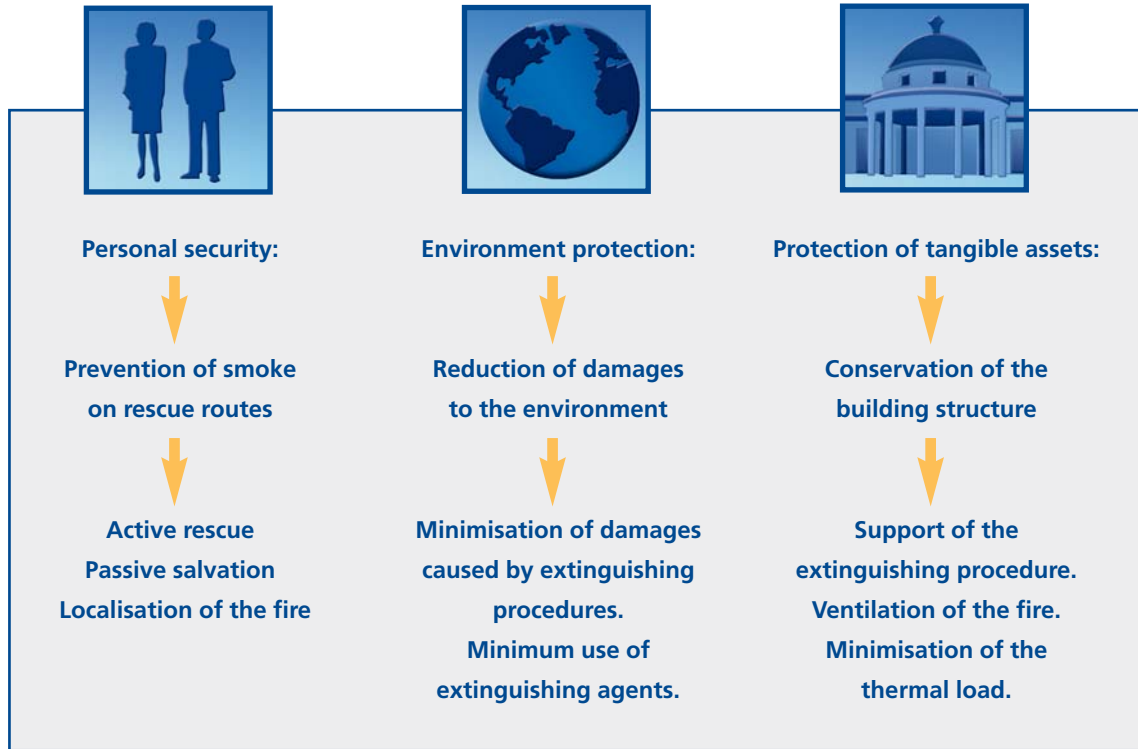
Personal security:

Prevention of smoke on rescue routes

Active rescue
Passive salvation
Localisation of the fire

Environment protection:

Reduction of damages to the environment

Minimisation of damages caused by extinguishing procedures.
Minimum use of extinguishing agents.

Protection of tangible assets:

Conservation of the building structure

Support of the extinguishing procedure.
Ventilation of the fire.
Minimisation of the thermal load.